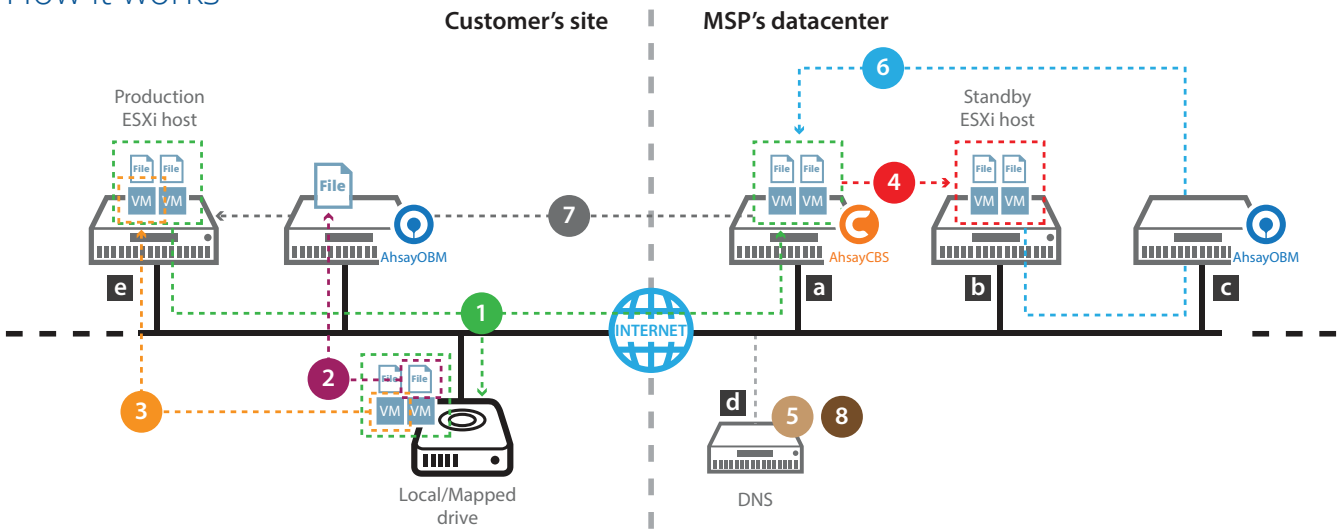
How it works

Customer's site

MSP's datacenter

6

Production ESXi host

Standby ESXi host

File File

VM VM

File

File File

VM VM

4

File File

VM VM

7

AhsayOBM

AhsayCBS

AhsayOBM

e

a

b

c

1

INTERNET

2

File File

3

VM VM

d

5

8

Local/Mapped drive

DNS